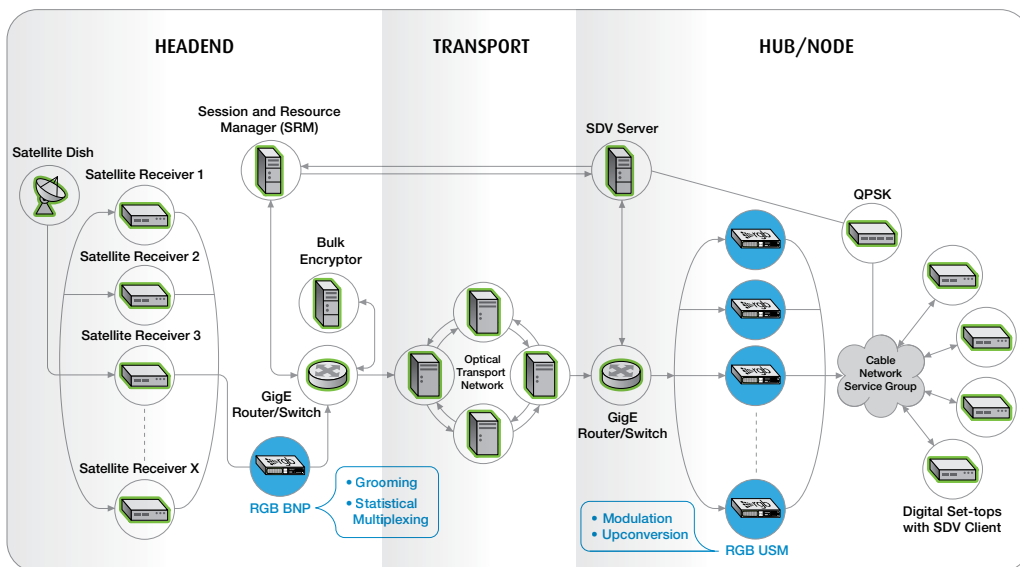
HEADEND

TRANSPORT

HUB/NODE

Session and Resource Manager (SRM)

SDV Server

Satellite Dish

Satellite Receiver 1

Satellite Receiver 2

Satellite Receiver 3

Satellite Receiver X

Bulk Encryptor

GigE Router/Switch

RGB BNP

• Grooming
• Statistical Multiplexing

Optical Transport Network

GigE Router/Switch

QPSK

Cable Network Service Group

• Modulation
• Upconversion

RGB USM

Digital Set-tops with SDV Client